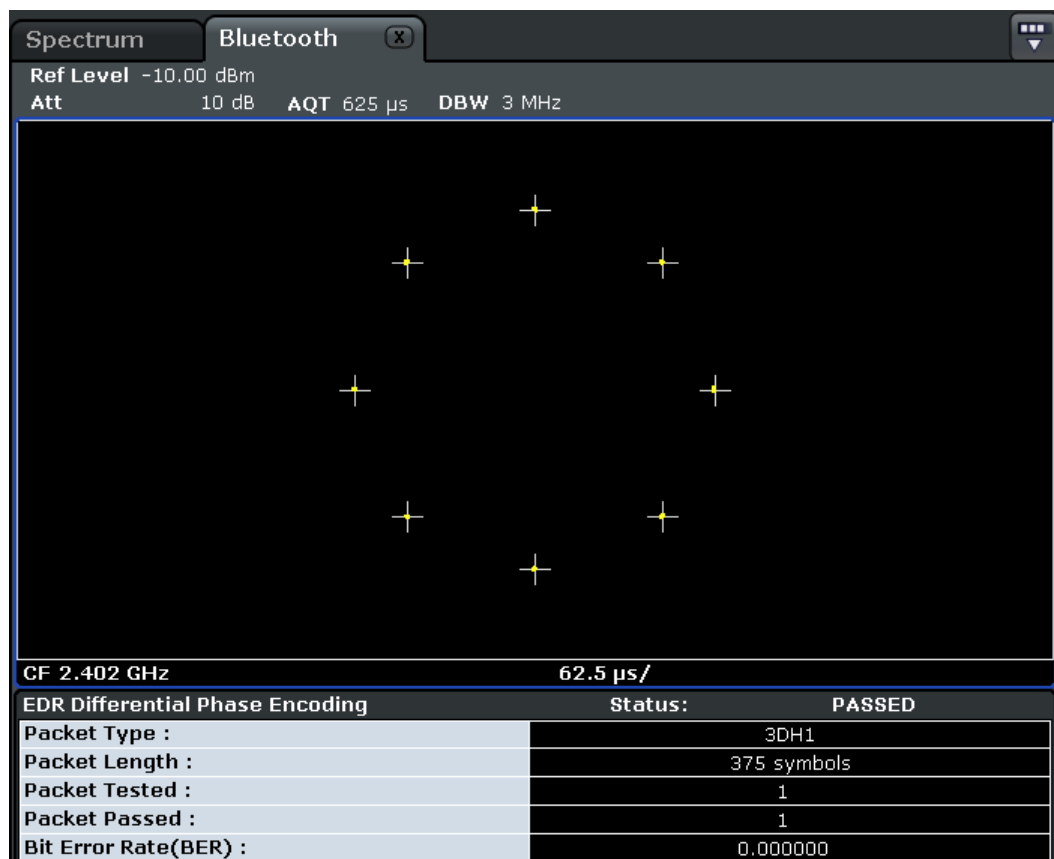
Spectrum Bluetooth

Ref Level -10.00 dBm
Att 10 dB AQT 625 µs DBW 3 MHz

CF 2.402 GHz 62.5 µs/

| EDR Differential Phase Encoding | Status: PASSED |
|---|---|
| Packet Type : | 3DH1 |
| Packet Length : | 375 symbols |
| Packet Tested : | 1 |
| Packet Passed : | 1 |
| Bit Error Rate(BER) : | 0.000000 |